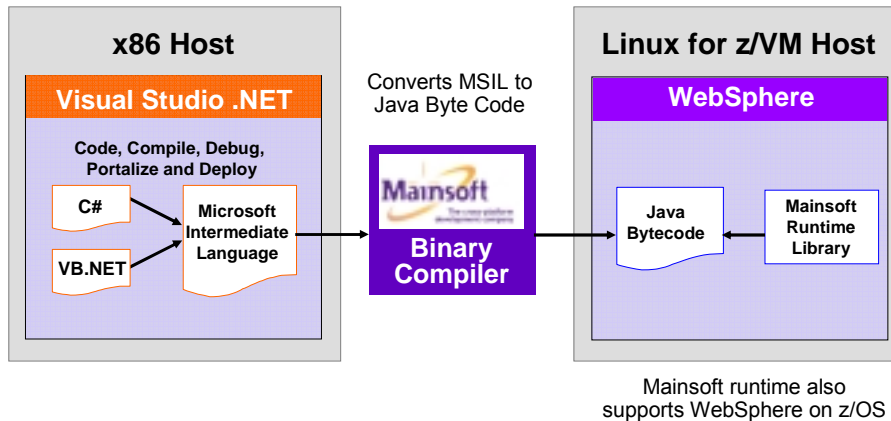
x86 Host

Visual Studio .NET

Code, Compile, Debug, Portalize and Deploy

C#

VB.NET

Microsoft Intermediate Language

Converts MSIL to Java Byte Code

Mainsoft
The cross-platform development company

Binary Compiler

Linux for z/VM Host

WebSphere

Java Bytecode

Mainsoft Runtime Library

Mainsoft runtime also supports WebSphere on z/OS